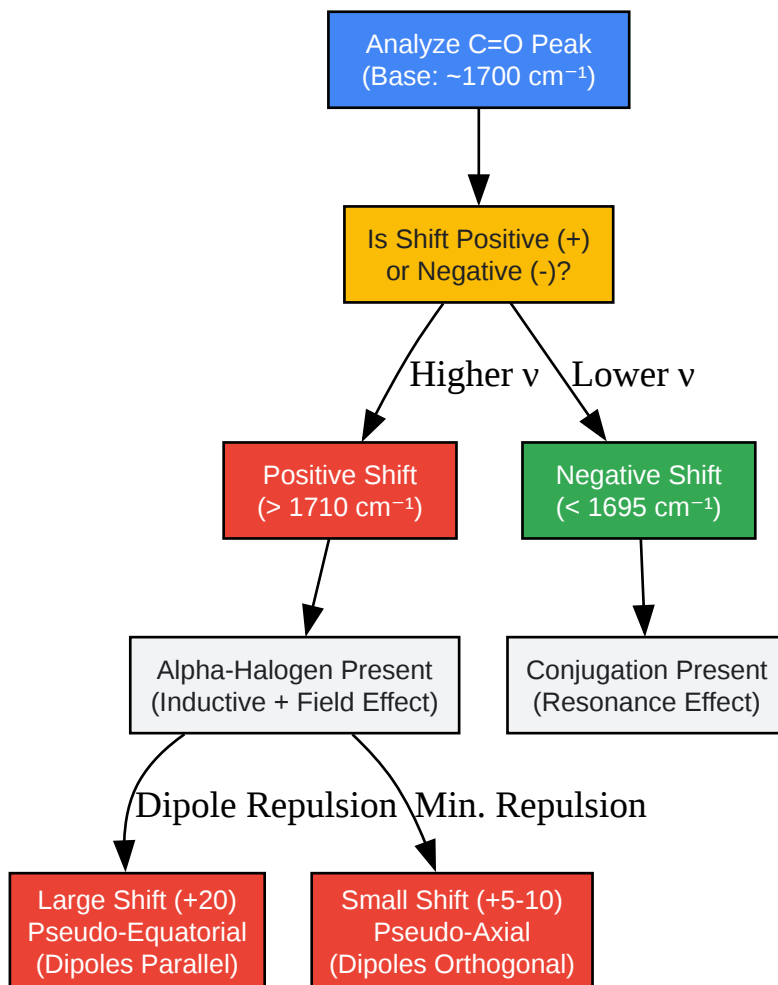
Analyze C=O Peak
(Base: ~1700 cm⁻¹)

Is Shift Positive (+)
or Negative (-)?

Higher ν

Lower ν

Positive Shift
(> 1710 cm⁻¹)

Negative Shift
(< 1695 cm⁻¹)

Alpha-Halogen Present
(Inductive + Field Effect)

Conjugation Present
(Resonance Effect)

Dipole Repulsion

Min. Repulsion

Large Shift (+20)
Pseudo-Equatorial
(Dipoles Parallel)

Small Shift (+5-10)
Pseudo-Axial
(Dipoles Orthogonal)